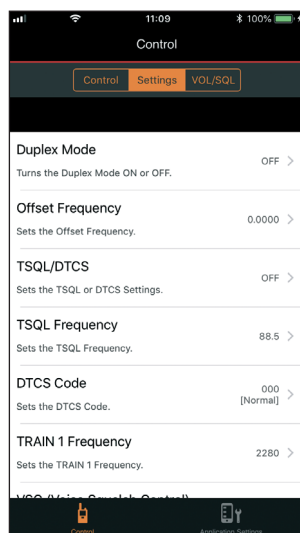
11:09
100%

Control

Control
Settings
VOL/SQL

Duplex Mode
Turns the Duplex Mode ON or OFF.
OFF >

Offset Frequency
Sets the Offset Frequency.
0.0000 >

TSQL/DTCS
Sets the TSQL or DTCS Settings.
OFF >

TSQL Frequency
Sets the TSQL Frequency.
88.5 >

DTCS Code
Sets the DTCS Code.
000
[Normal] >

TRAIN 1 Frequency
Sets the TRAIN 1 Frequency.
2280 >

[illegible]

Control
Application Settings